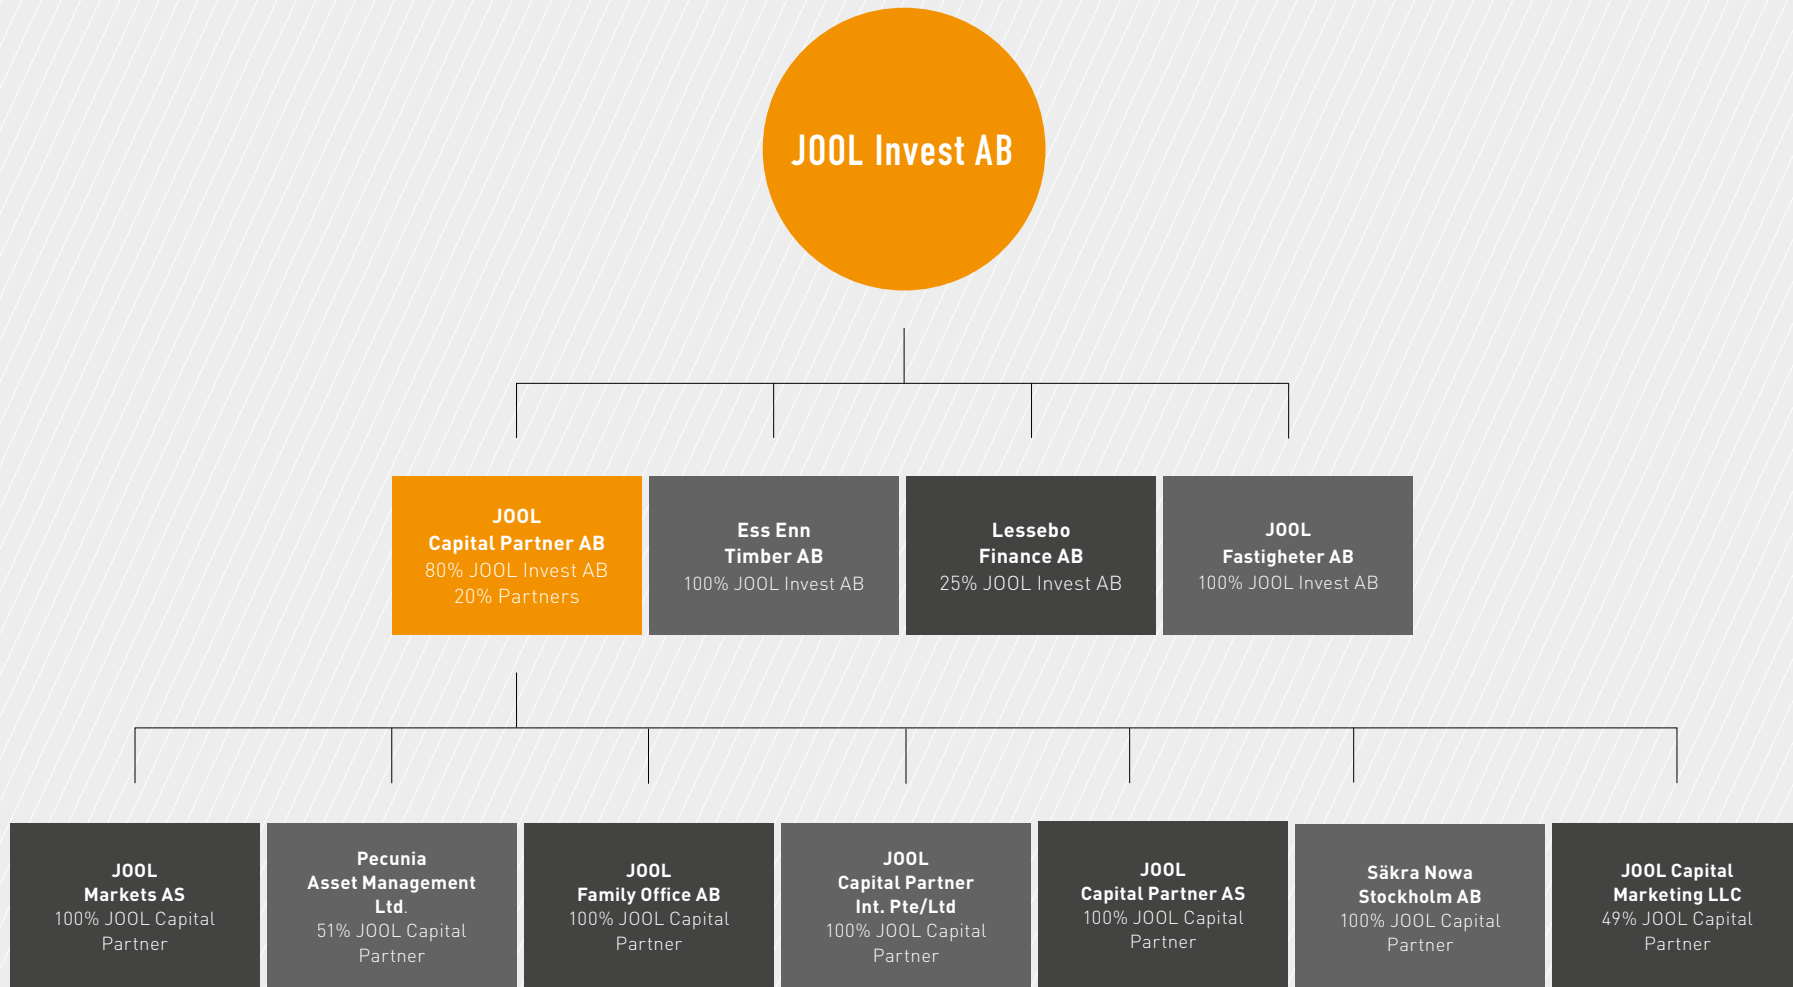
JOOL Invest AB

JOOL
Capital Partner AB
80% JOOL Invest AB
20% Partners

Ess Enn
Timber AB
100% JOOL Invest AB

Lessebo
Finance AB
25% JOOL Invest AB

JOOL
Fastigheter AB
100% JOOL Invest AB

JOOL
Markets AS
100% JOOL Capital Partner

Pecunia
Asset Management Ltd.
51% JOOL Capital Partner

JOOL
Family Office AB
100% JOOL Capital Partner

JOOL
Capital Partner Int. Pte/Ltd
100% JOOL Capital Partner

JOOL
Capital Partner AS
100% JOOL Capital Partner

Säkra Nowa
Stockholm AB
100% JOOL Capital Partner

JOOL Capital
Marketing LLC
49% JOOL Capital Partner